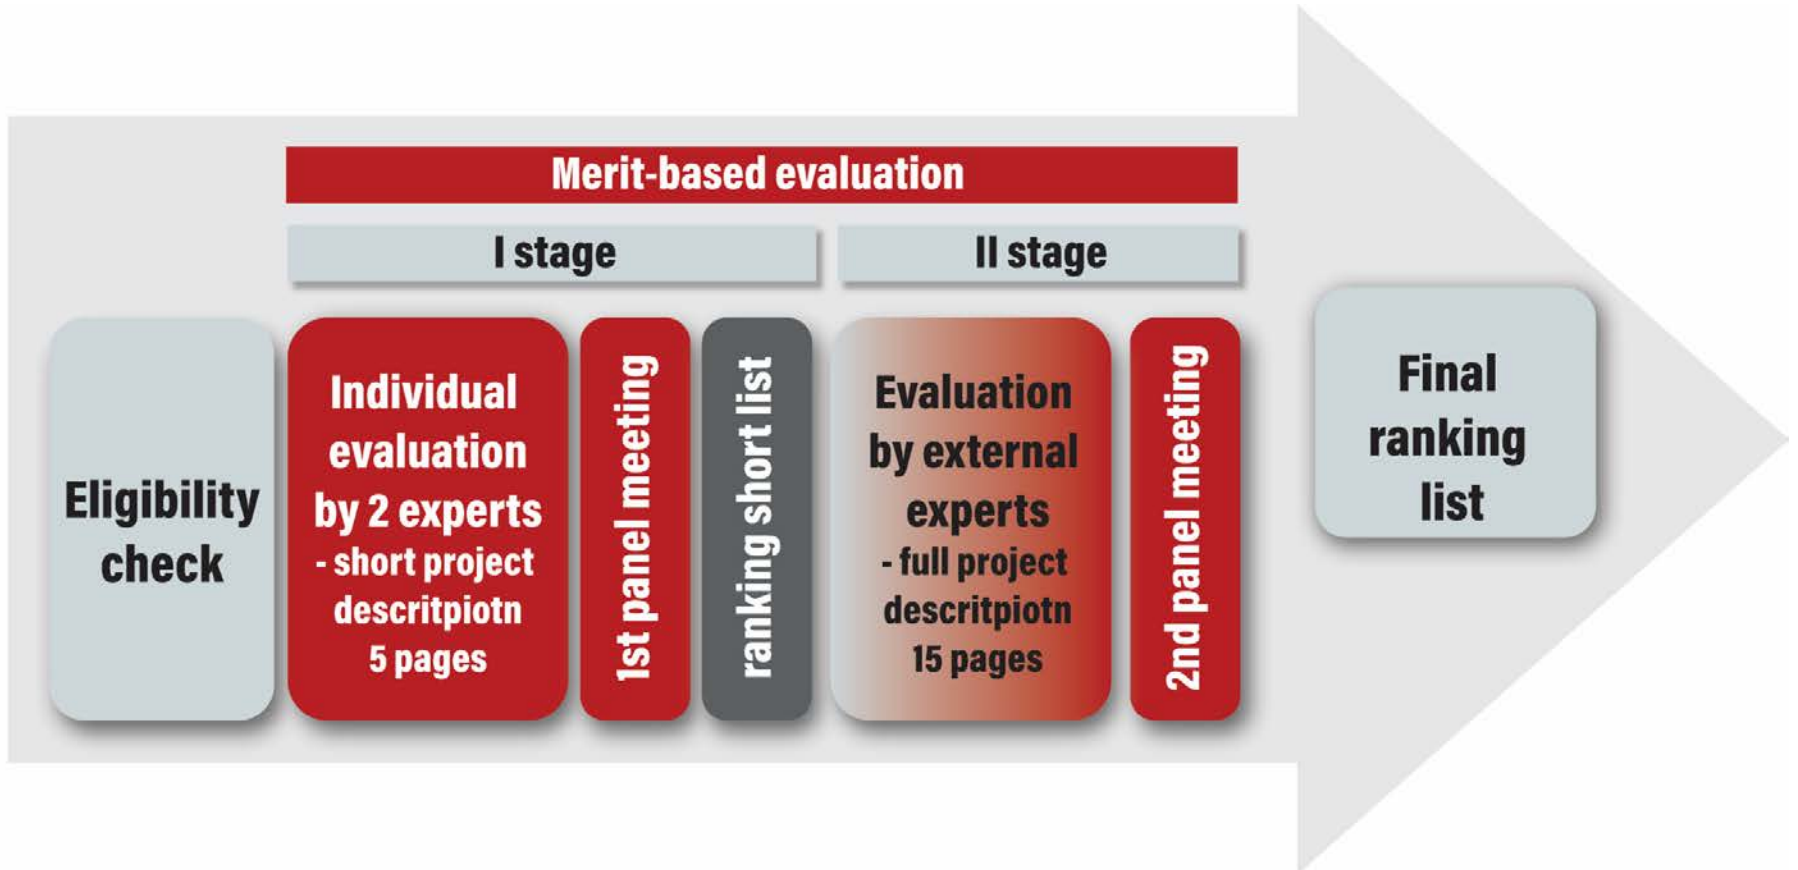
Merit-based evaluation

I stage

II stage

Eligibility check

Individual evaluation by 2 experts
- short project descritpiotn 5 pages

1st panel meeting

ranking short list

Evaluation by external experts
- full project descritpiotn 15 pages

2nd panel meeting

Final ranking list